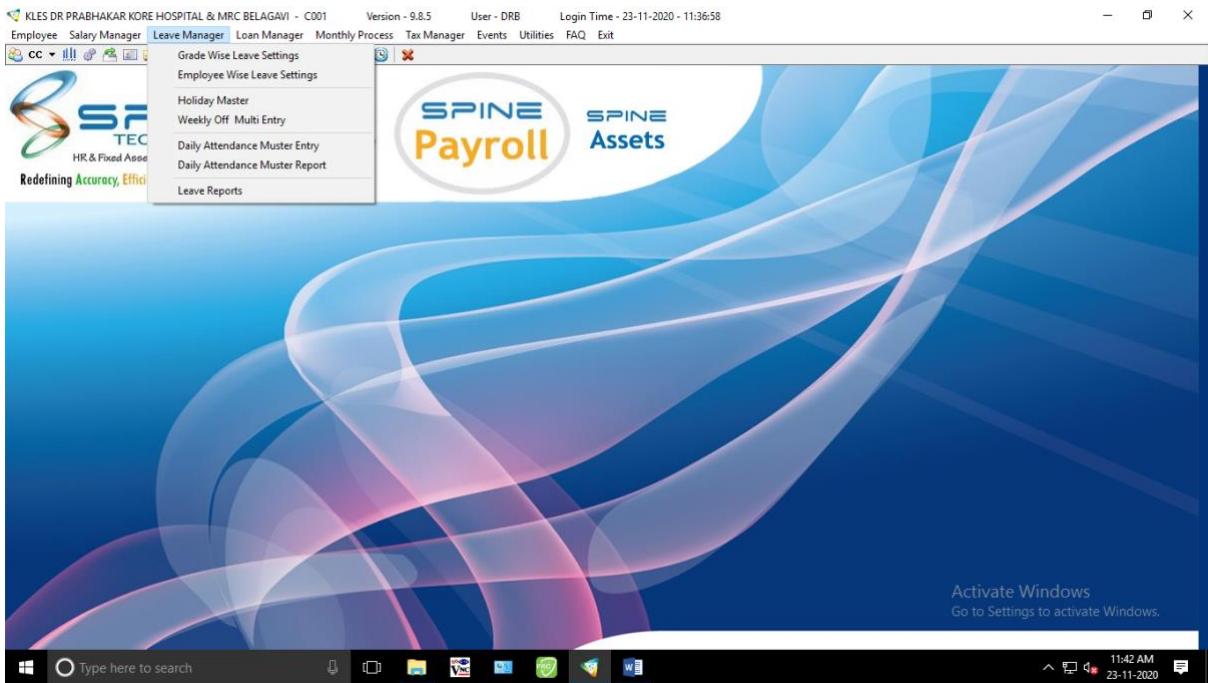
KLES DR PRABHAKAR KORE HOSPITAL & MRC BELAGAVI - C001 Version - 9.8.5 User - DRB Login Time - 23-11-2020 - 11:36:58

Employee Salary Manager Leave Manager Loan Manager Monthly Process Tax Manager Events Utilities FAQ Exit

CC

Grade Wise Leave Settings
Employee Wise Leave Settings
Holiday Master
Weekly Off Multi Entry
Daily Attendance Muster Entry
Daily Attendance Muster Report
Leave Reports

SP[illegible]
TEC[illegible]
HR & Fixed Asse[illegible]
Redefining Accuracy, Effici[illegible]

SPINE
Payroll

SPINE
Assets

Activate Windows
Go to Settings to activate Windows.

Type here to search

11:42 AM
23-11-2020